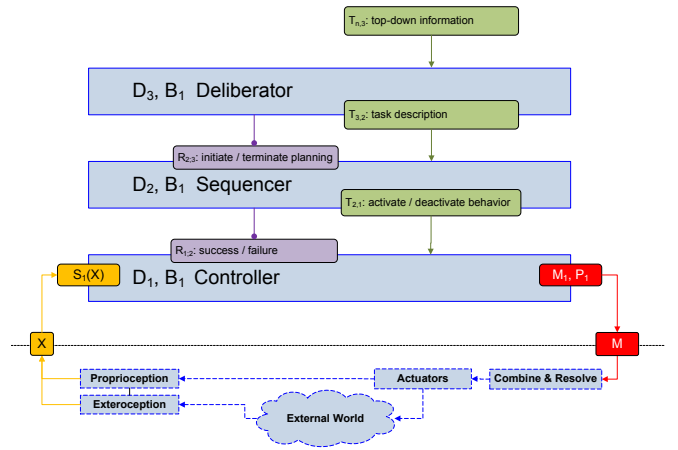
$T_{n,3}$: top-down information

$D_3$, $B_1$ Deliberator

$T_{3,2}$: task description

$R_{2,3}$: initiate / terminate planning

$D_2$, $B_1$ Sequencer

$T_{2,1}$: activate / deactivate behavior

$R_{1,2}$: success / failure

$S_1(X)$

$D_1$, $B_1$ Controller

$M_1$, $P_1$

X

M

Proprioception

Actuators

Combine & Resolve

Exteroception

External World